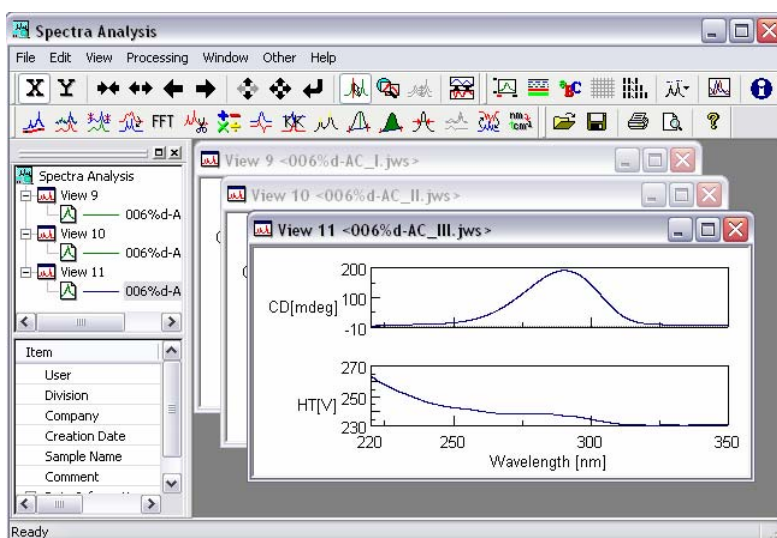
Spectra Analysis

File Edit View Processing Window Other Help

X Y

FFT

Spectra Analysis
View 9
006%d-A
View 10
006%d-A
View 11
006%d-A

| Item |
|---|
| User |
| Division |
| Company |
| Creation Date |
| Sample Name |
| Comment |

View 9 <006%d-AC_I.jws>

View 10 <006%d-AC_II.jws>

View 11 <006%d-AC_III.jws>

200
CD[mdeg] 100
-10

270
HT[V] 250
230
220 250 300 350
Wavelength [nm]

Ready